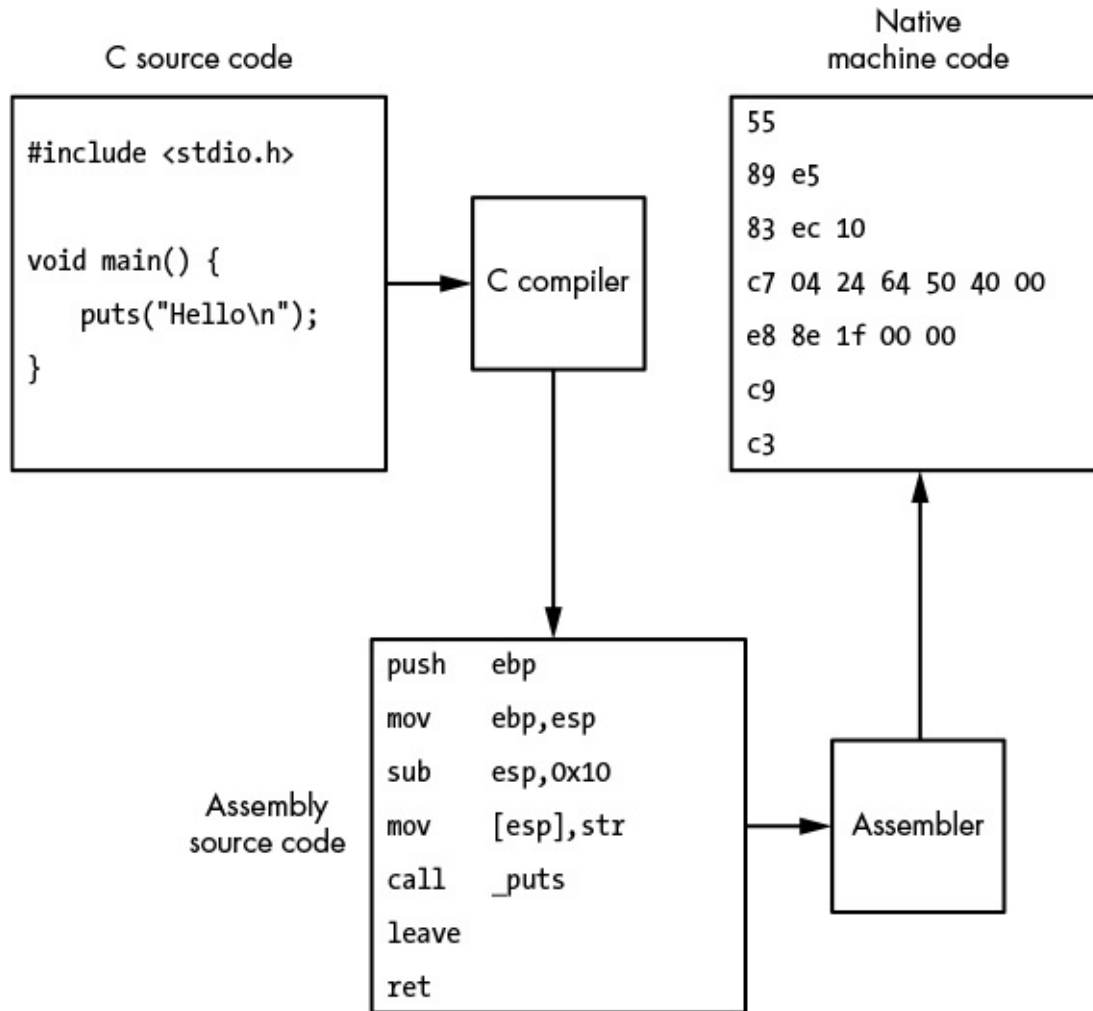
C source code

#include <stdio.h>

void main() {
puts("Hello\n");
}

C compiler

Native machine code

55
89 e5
83 ec 10
c7 04 24 64 50 40 00
e8 8e 1f 00 00
c9
c3

Assembly source code

push ebp
mov ebp,esp
sub esp,0x10
mov [esp],str
call _puts
leave
ret

Assembler